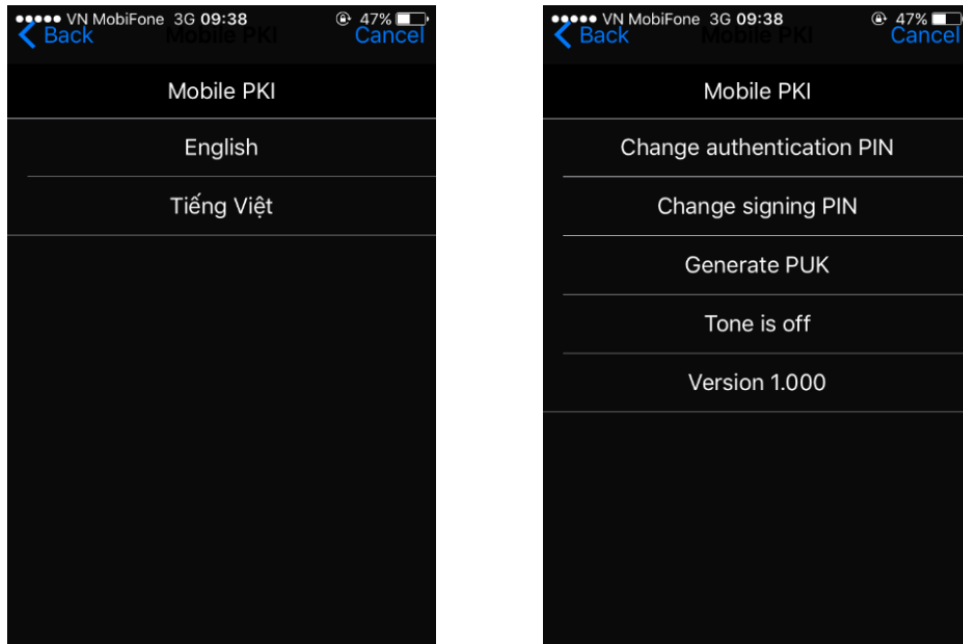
●●●●● VN MobiFone 3G 09:38 47%
Back Mobile PKI Cancel

Mobile PKI

English

Tiếng Việt

●●●●● VN MobiFone 3G 09:38 47%
Back Mobile PKI Cancel

Mobile PKI

Change authentication PIN

Change signing PIN

Generate PUK

Tone is off

Version 1.000